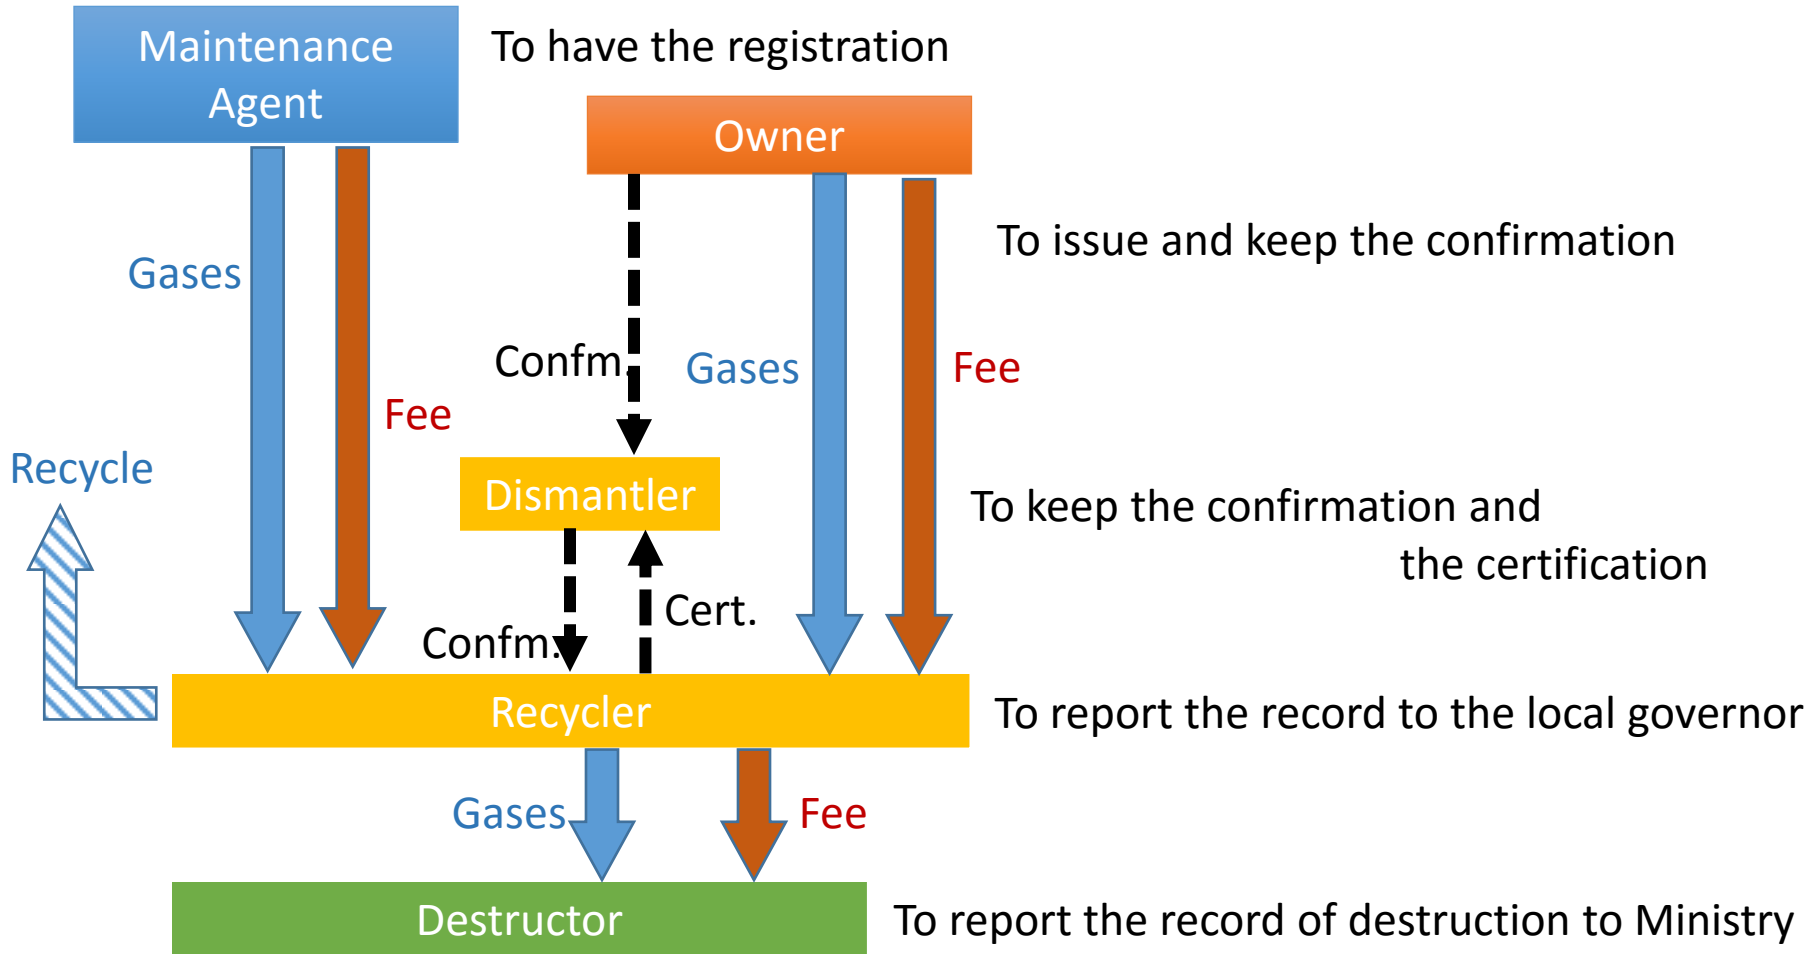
Maintenance Agent

To have the registration

Owner

To issue and keep the confirmation

Gases

Confm.

Gases

Fee

Fee

Recycle

Dismantler

To keep the confirmation and the certification

Cert.

Confm.

Recycler

To report the record to the local governor

Gases

Fee

Destructor

To report the record of destruction to Ministry